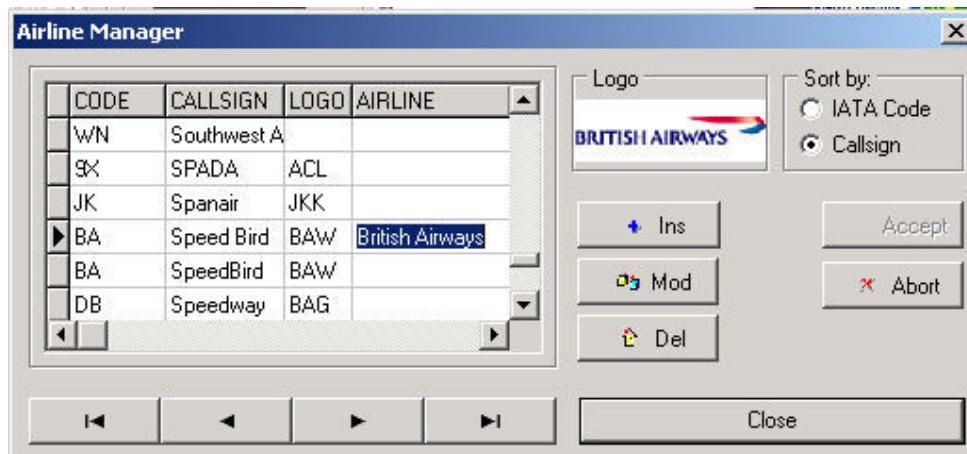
Airline Manager

| CODE | CALLSIGN | LOGO | AIRLINE |
|---|---|---|---|
| WN | Southwest A | | |
| 9X | SPADA | ACL | |
| JK | Spanair | JKK | |
| BA | Speed Bird | BAW | British Airways |
| BA | SpeedBird | BAW | |
| DB | Speedway | BAG | |

Logo
BRITISH AIRWAYS

Sort by:
IATA Code
Callsign

Ins
Mod
Del
Accept
Abort
Close